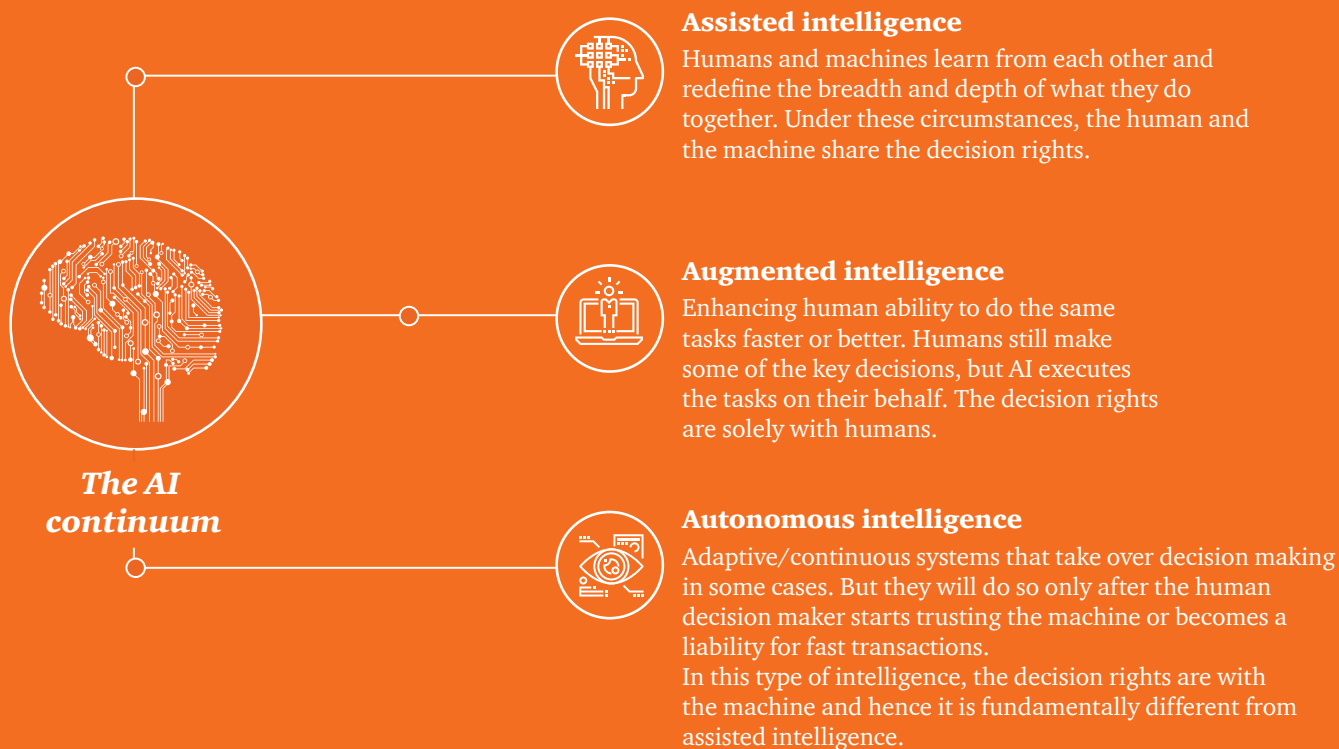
The AI continuum

Assisted intelligence
Humans and machines learn from each other and redefine the breadth and depth of what they do together. Under these circumstances, the human and the machine share the decision rights.

Augmented intelligence
Enhancing human ability to do the same tasks faster or better. Humans still make some of the key decisions, but AI executes the tasks on their behalf. The decision rights are solely with humans.

Autonomous intelligence
Adaptive/continuous systems that take over decision making in some cases. But they will do so only after the human decision maker starts trusting the machine or becomes a liability for fast transactions.
In this type of intelligence, the decision rights are with the machine and hence it is fundamentally different from assisted intelligence.